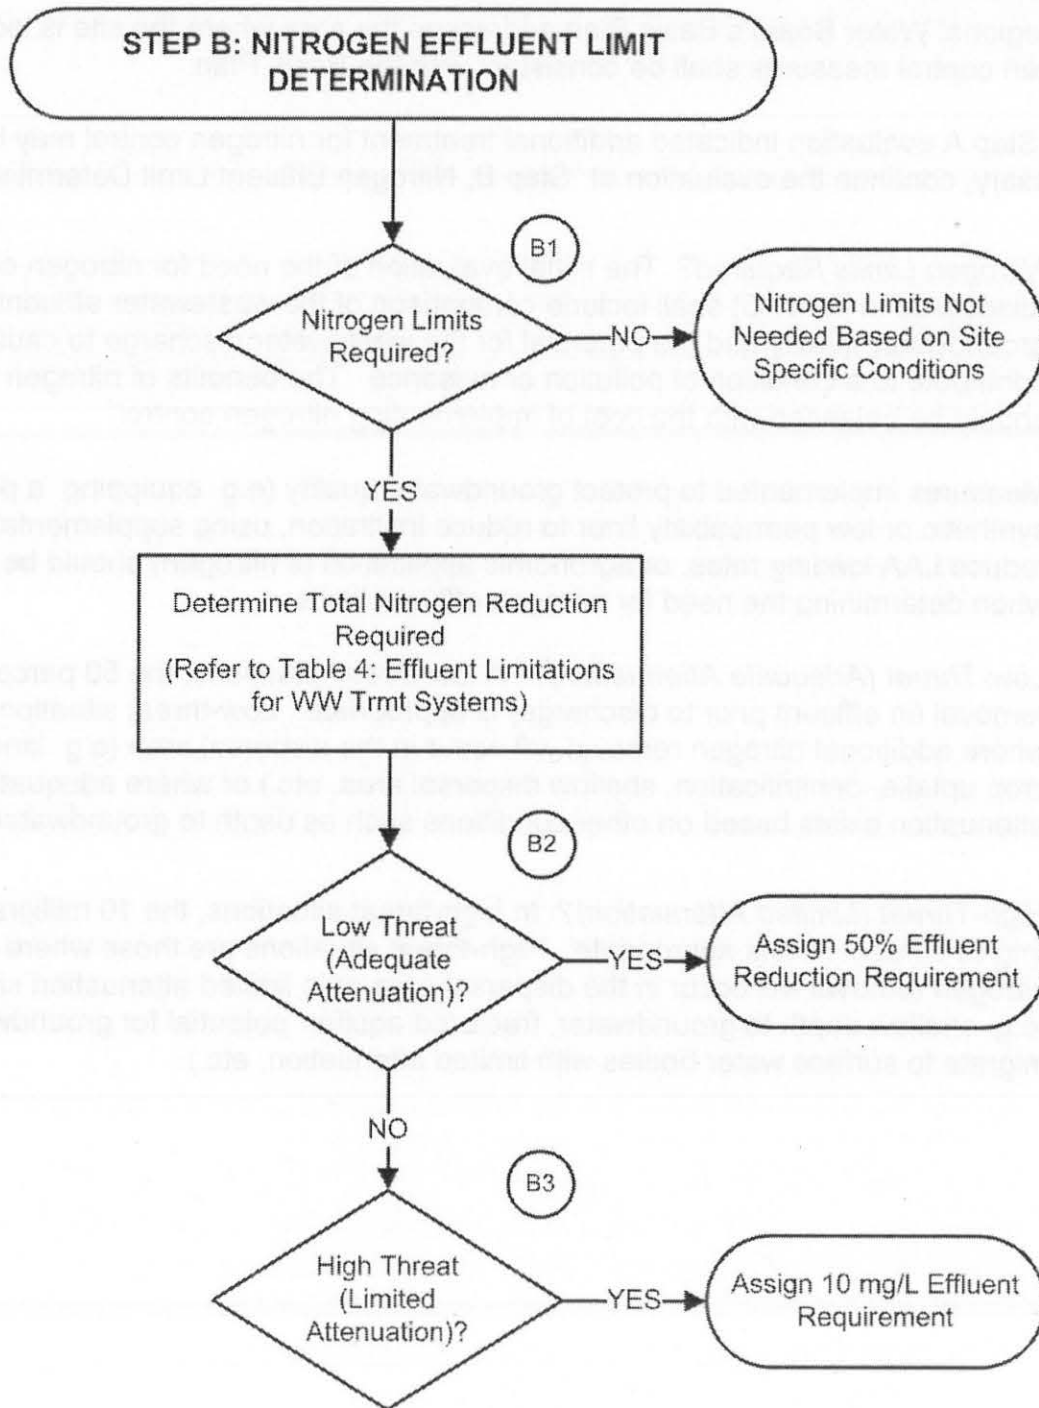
STEP B: NITROGEN EFFLUENT LIMIT DETERMINATION

B1

Nitrogen Limits Required?

NO

Nitrogen Limits Not Needed Based on Site Specific Conditions

YES

Determine Total Nitrogen Reduction Required (Refer to Table 4: Effluent Limitations for WW Trmt Systems)

B2

Low Threat (Adequate Attenuation)?

YES

Assign 50% Effluent Reduction Requirement

NO

B3

High Threat (Limited Attenuation)?

YES

Assign 10 mg/L Effluent Requirement